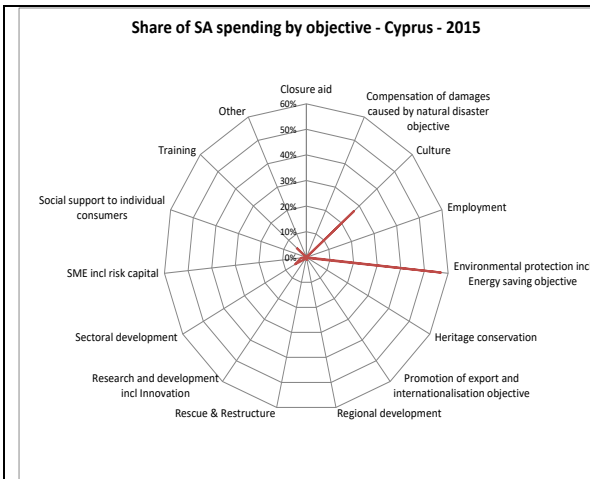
Share of SA spending by objective - Cyprus - 2015

Closure aid
60%
50%
40%
30%
20%
10%
0%

Compensation of damages caused by natural disaster objective

Culture

Employment

Environmental protection incl Energy saving objective

Heritage conservation

Promotion of export and internationalisation objective

Regional development

Rescue & Restructure

Research and development incl Innovation

Sectoral development

SME incl risk capital

Social support to individual consumers

Training

Other